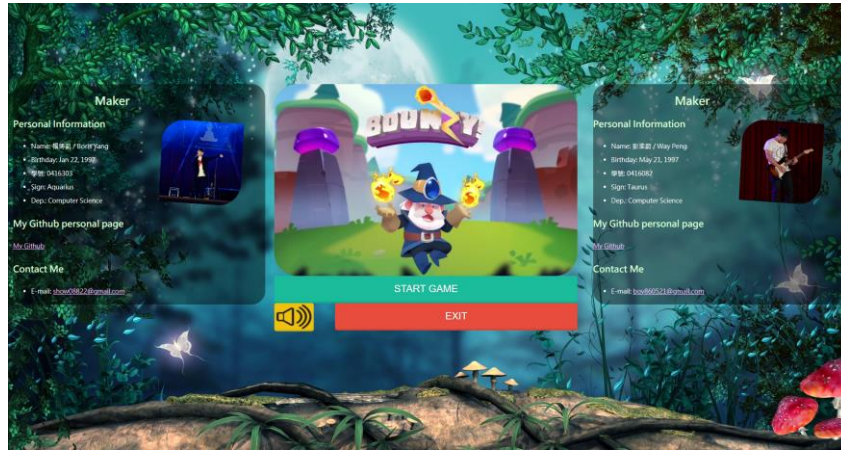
Maker

Personal Information

- Name: 楊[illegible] / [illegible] Yang
- Birthday: Jan 22, 1998
- 學號: 0416303
- Sign: Aquarius
- Dep.: Computer Science

My Github personal page

My Github

Contact Me

- E-mail: show08822@gmail.com

BOUNZY!

START GAME

EXIT

Maker

Personal Information

- Name: 彭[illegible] / Way Peng
- Birthday: May 21, 1997
- 學號: 0416082
- Sign: Taurus
- Dep.: Computer Science

My Github personal page

My Github

Contact Me

- E-mail: boy860521@gmail.com